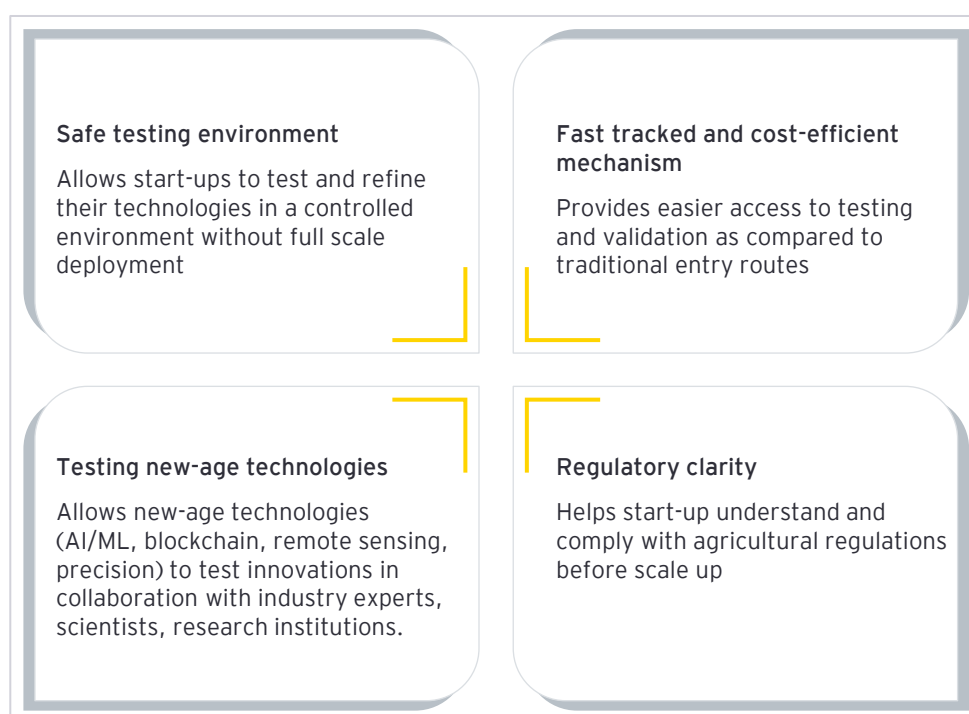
Safe testing environment

Allows start-ups to test and refine their technologies in a controlled environment without full scale deployment

Fast tracked and cost-efficient mechanism

Provides easier access to testing and validation as compared to traditional entry routes

Testing new-age technologies

Allows new-age technologies (AI/ML, blockchain, remote sensing, precision) to test innovations in collaboration with industry experts, scientists, research institutions.

Regulatory clarity

Helps start-up understand and comply with agricultural regulations before scale up